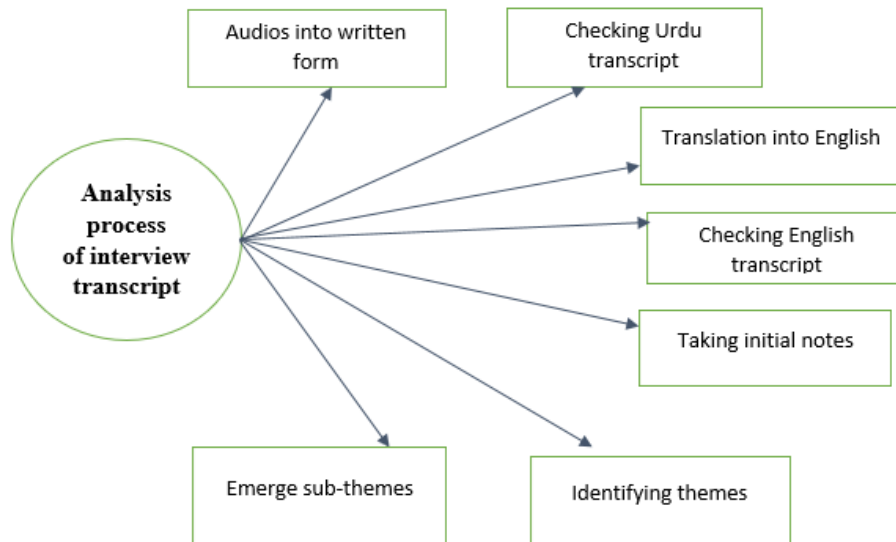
Analysis process of interview transcript

Audios into written form

Checking Urdu transcript

Translation into English

Checking English transcript

Taking initial notes

Emerge sub-themes

Identifying themes